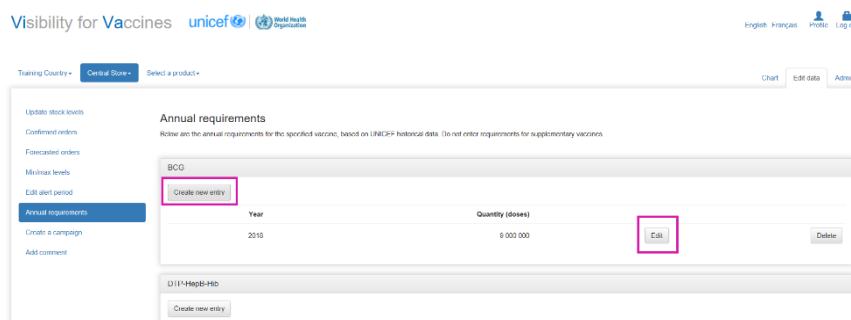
Visibility for Vaccines unicef World Health Organization

English Français Profile Log o

Training Country ▾ Central Store ▾ Select a product ▾

Chart Edit data Admi

Update stock levels
Confirmed orders
Forecasted orders
Min/max levels
Edit alert period
Annual requirements
Create a campaign
Add comment

Annual requirements

Below are the annual requirements for the specified vaccine, based on UNICEF historical data. Do not enter requirements for supplementary vaccines.

BCG

Create new entry

| Year | Quantity (doses) | | |
|---|---|---|---|
| 2018 | 9 000 000 | Edit | Delete |

DTP-HepB-Hib

Create new entry